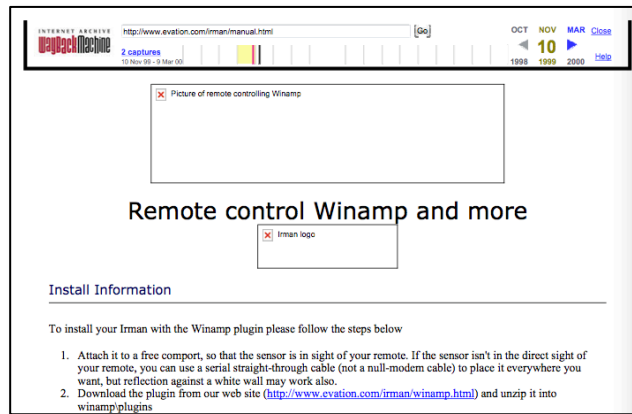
INTERNET ARCHIVE
WaybackMachine

http://www.evation.com/irman/manual.html
Go

2 captures
10 Nov 99 - 9 Mar 00

OCT NOV MAR
10
1998 1999 2000

Close
Help

Picture of remote controlling Winamp

Remote control Winamp and more

Irman logo

Install Information

To install your Irman with the Winamp plugin please follow the steps below

1. Attach it to a free comport, so that the sensor is in sight of your remote. If the sensor isn't in the direct sight of your remote, you can use a serial straight-through cable (not a null-modem cable) to place it everywhere you want, but reflection against a white wall may work also.
2. Download the plugin from our web site (http://www.evation.com/irman/winamp.html) and unzip it into winamp\plugins